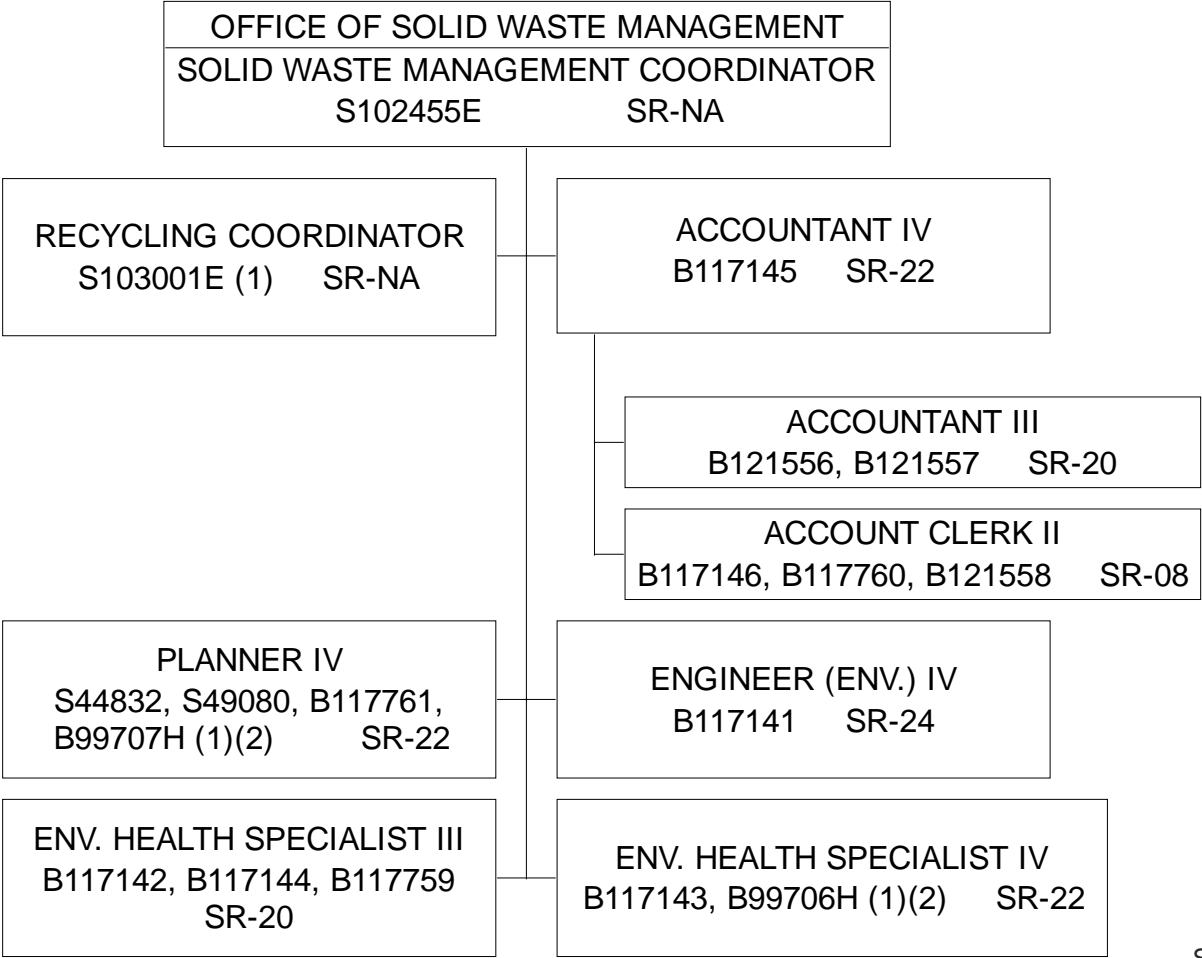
OFFICE OF SOLID WASTE MANAGEMENT
SOLID WASTE MANAGEMENT COORDINATOR
S102455E SR-NA

RECYCLING COORDINATOR
S103001E (1) SR-NA

ACCOUNTANT IV
B117145 SR-22

ACCOUNTANT III
B121556, B121557 SR-20

ACCOUNT CLERK II
B117146, B117760, B121558 SR-08

PLANNER IV
S44832, S49080, B117761, B99707H (1)(2) SR-22

ENGINEER (ENV.) IV
B117141 SR-24

ENV. HEALTH SPECIALIST III
B117142, B117144, B117759
SR-20

ENV. HEALTH SPECIALIST IV
B117143, B99706H (1)(2) SR-22

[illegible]